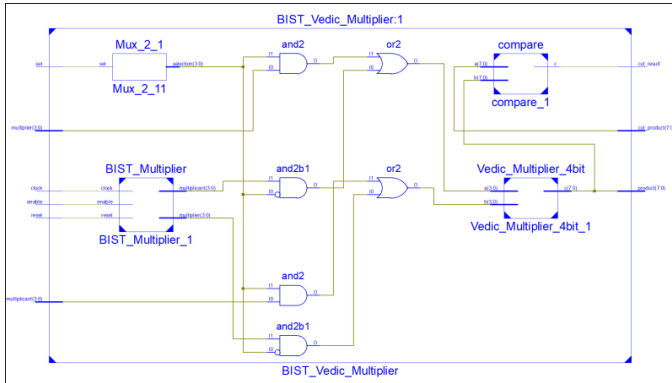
BIST_Vedic_Multiplier:1

Mux_2_1
sel
sel
selection(3:0)
Mux_2_11

and2
I1
I0
O

or2
I1
I0
O

compare
a(7:0)
b(7:0)
c
compare_1
out_result

multiplier(3:0)

out_product(7:0)

BIST_Multiplier
clock
clock
enable
enable
reset
reset
multiplicant(3:0)
multiplier(3:0)
BIST_Multiplier_1

and2b1
I1
I0
O

or2
I1
I0
O

Vedic_Multiplier_4bit
a(3:0)
b(3:0)
c(7:0)
Vedic_Multiplier_4bit_1
product(7:0)

and2
I1
I0
O
multiplicant(3:0)

and2b1
I1
I0
O

BIST_Vedic_Multiplier